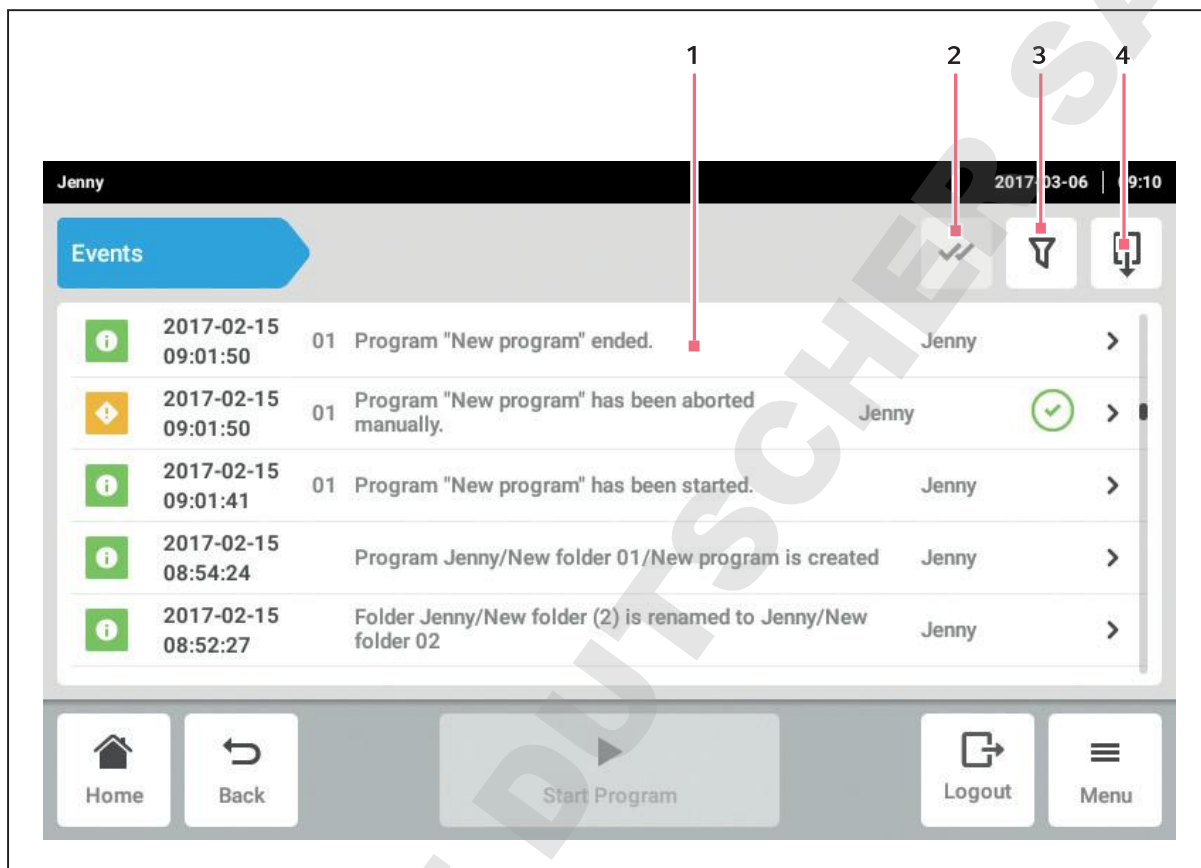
1 2 3 4

Jenny 2017-03-06 | 09:10

Events

2017-02-15 09:01:50 01 Program "New program" ended. Jenny

2017-02-15 09:01:50 01 Program "New program" has been aborted manually. Jenny

2017-02-15 09:01:41 01 Program "New program" has been started. Jenny

2017-02-15 08:54:24 Program Jenny/New folder 01/New program is created Jenny

2017-02-15 08:52:27 Folder Jenny/New folder (2) is renamed to Jenny/New folder 02 Jenny

Home Back Start Program Logout Menu

DEUTSCHER SP